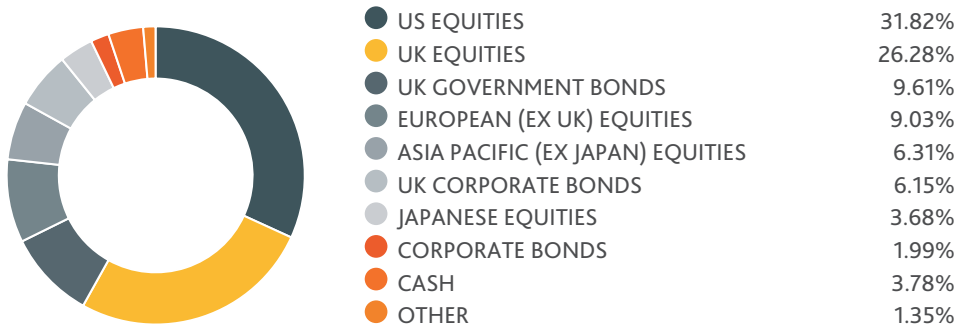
| | |
|---|---|
| US EQUITIES | 31.82% |
| UK EQUITIES | 26.28% |
| UK GOVERNMENT BONDS | 9.61% |
| EUROPEAN (EX UK) EQUITIES | 9.03% |
| ASIA PACIFIC (EX JAPAN) EQUITIES | 6.31% |
| UK CORPORATE BONDS | 6.15% |
| JAPANESE EQUITIES | 3.68% |
| CORPORATE BONDS | 1.99% |
| CASH | 3.78% |
| OTHER | 1.35% |